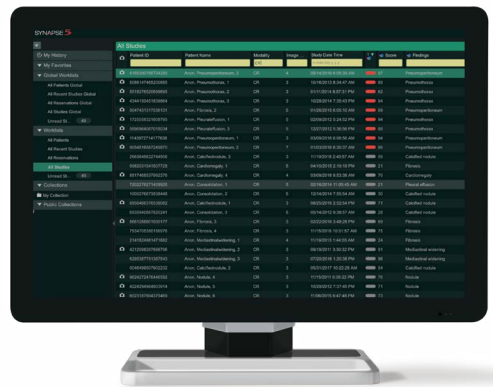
SYNAPSE 5

My History
My Favorites
Global Worklists
All Patients Global
All Recent Studies Global
All Reservations Global
All Studies Global
Unread St...
Worklists
All Patients
All Recent Studies
All Reservations
All Studies
Unread St...
Collections
My Collection
Public Collections

All Studies

| | Patient ID | Patient Name | Modality | Image | Study Date Time | | Score | Findings |
|---|---|---|---|---|---|---|---|---|
| | | | CR | | | | | |
| | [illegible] | Anon. Pneumopneumothorax, 1 | CR | 4 | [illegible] | | 77 | Pneumopneumothorax |
| | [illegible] | Anon. Pneumothorax, 4 | CR | 4 | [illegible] | | 89 | Pneumothorax |
| | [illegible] | Anon. Pneumothorax, 2 | CR | 2 | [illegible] | | 86 | Pneumothorax |
| | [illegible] | Anon. Pneumothorax, 3 | CR | 3 | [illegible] | | 85 | Pneumothorax |
| | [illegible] | Anon. Pneumopneumothorax, 2 | CR | 2 | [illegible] | | 82 | Pneumopneumothorax |
| | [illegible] | Anon. Pneumothorax, 1 | CR | 2 | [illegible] | | 80 | Pneumothorax |
| | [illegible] | Anon. Pleuraleffusion, 1 | CR | 2 | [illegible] | | 76 | Pleural effusion |
| | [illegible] | Anon. Pneumopneumothorax, 3 | CR | 2 | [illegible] | | 75 | Pneumopneumothorax |
| | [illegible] | Anon. Pneumopneumothorax, 2 | CR | 2 | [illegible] | | 73 | Pneumopneumothorax |
| | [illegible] | Anon. Calcifiednodule, 2 | CR | 3 | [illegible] | | 80 | Calcified nodule |
| | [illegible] | Anon. Fibrosis, 3 | CR | 3 | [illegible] | | 81 | Fibrosis |
| | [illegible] | Anon. Cardiomegaly, 4 | CR | 4 | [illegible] | | 70 | Cardiomegaly |
| | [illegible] | Anon. Consolidation, 1 | CR | 2 | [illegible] | | 80 | Pleural effusion |
| | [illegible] | Anon. Consolidation, 3 | CR | 2 | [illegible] | | 76 | Consolidation |
| | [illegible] | Anon. Calcifiednodule, 1 | CR | 2 | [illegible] | | 71 | Calcified nodule |
| | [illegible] | Anon. Fibrosis, 2 | CR | 3 | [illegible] | | 65 | Fibrosis |
| | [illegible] | Anon. Fibrosis, 4 | CR | 4 | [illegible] | | 63 | Fibrosis |
| | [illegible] | Anon. Mediastinalwidening, 1 | CR | 4 | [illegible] | | 24 | Fibrosis |
| | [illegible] | Anon. Mediastinalwidening, 2 | CR | 2 | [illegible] | | 74 | Mediastinal widening |
| | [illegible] | Anon. Mediastinalwidening, 3 | CR | 3 | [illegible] | | 72 | Mediastinal widening |
| | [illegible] | Anon. Calcifiednodule, 2 | CR | 2 | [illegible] | | 71 | Calcified nodule |
| | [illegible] | Anon. Nodule, 4 | CR | 2 | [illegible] | | 71 | Nodule |
| | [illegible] | Anon. Nodule, 3 | CR | 3 | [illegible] | | 71 | Nodule |
| | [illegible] | Anon. Nodule, 6 | CR | 3 | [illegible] | | 71 | Nodule |